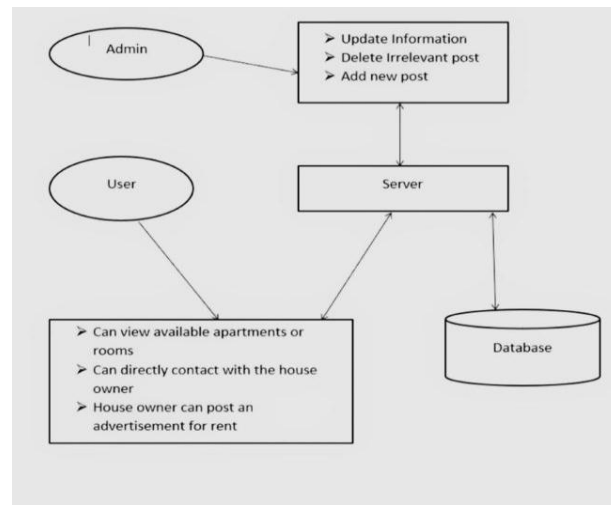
Admin

➢ Update Information
➢ Delete Irrelevant post
➢ Add new post

User

Server

➢ Can view available apartments or rooms
➢ Can directly contact with the house owner
➢ House owner can post an advertisement for rent

Database